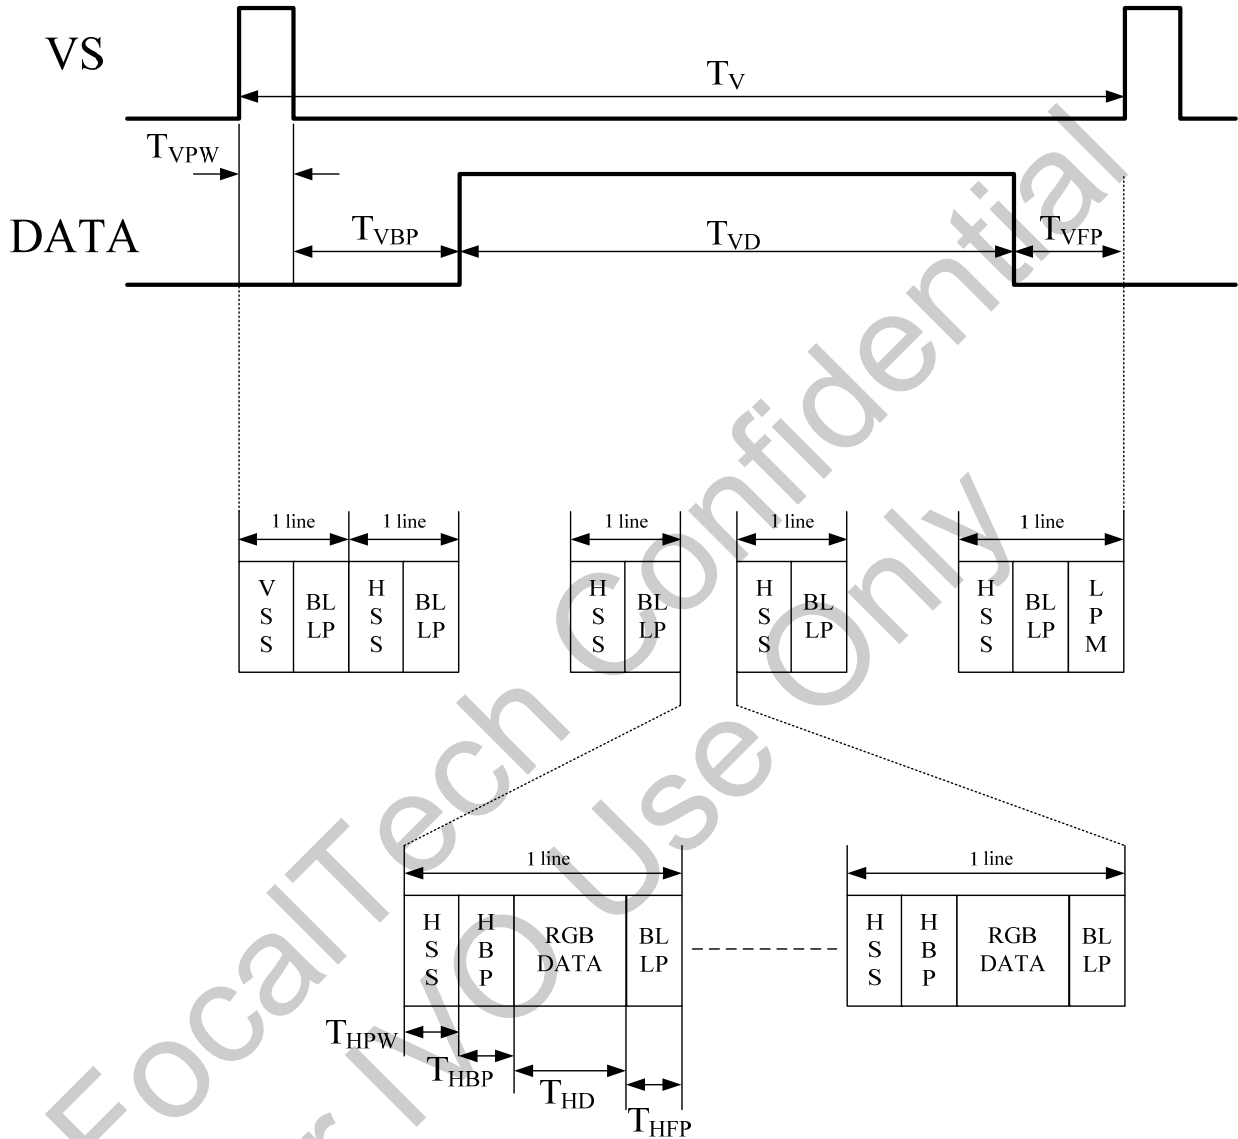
VS

$T_V$

$T_{VPW}$

DATA

$T_{VBP}$

$T_{VD}$

$T_{VFP}$

1 line

1 line

1 line

1 line

1 line

V S S

BL LP

H S S

BL LP

H S S

BL LP

H S S

BL LP

H S S

BL LP

L P M

1 line

1 line

H S S

H B P

RGB DATA

BL LP

H S S

H B P

RGB DATA

BL LP

$T_{HPW}$

$T_{HBP}$

$T_{HD}$

$T_{HFP}$

FocalTech Confidential
for IVO Use Only